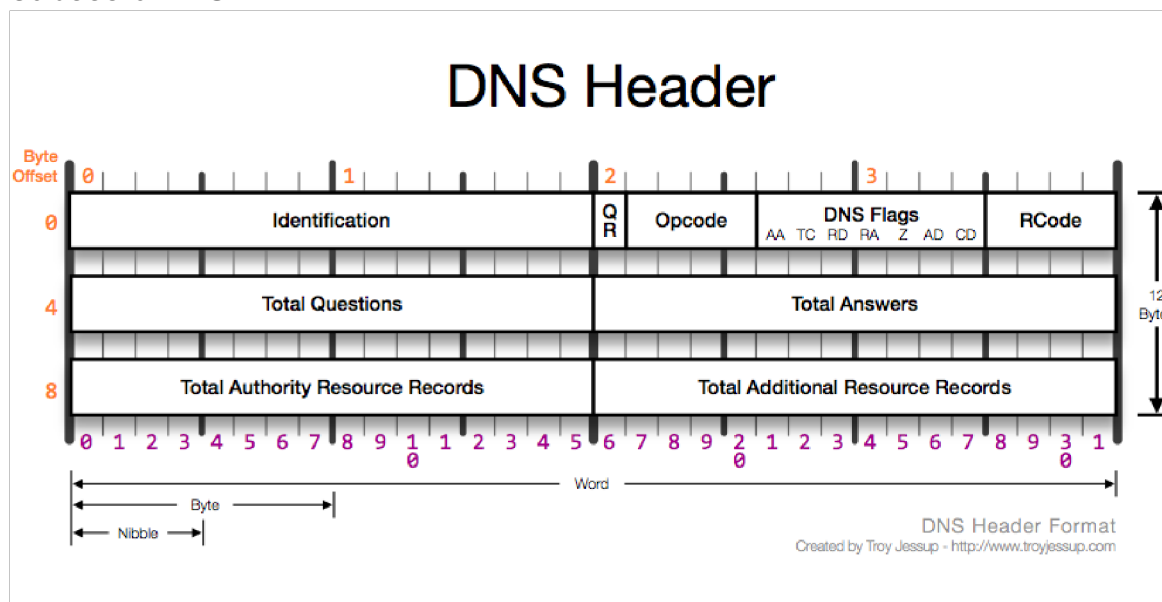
DNS Header

Byte Offset

0 1 2 3

0 Identification | Q R | Opcode | DNS Flags AA TC RD RA Z AD CD | RCode

4 Total Questions | Total Answers

8 Total Authority Resource Records | Total Additional Resource Records

12 Byt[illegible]

0 1 2 3 4 5 6 7 8 9 10 1 2 3 4 5 6 7 8 9 20 1 2 3 4 5 6 7 8 9 30 1

Word

Byte

Nibble

DNS Header Format

Created by Troy Jessup - http://www.troyjessup.com